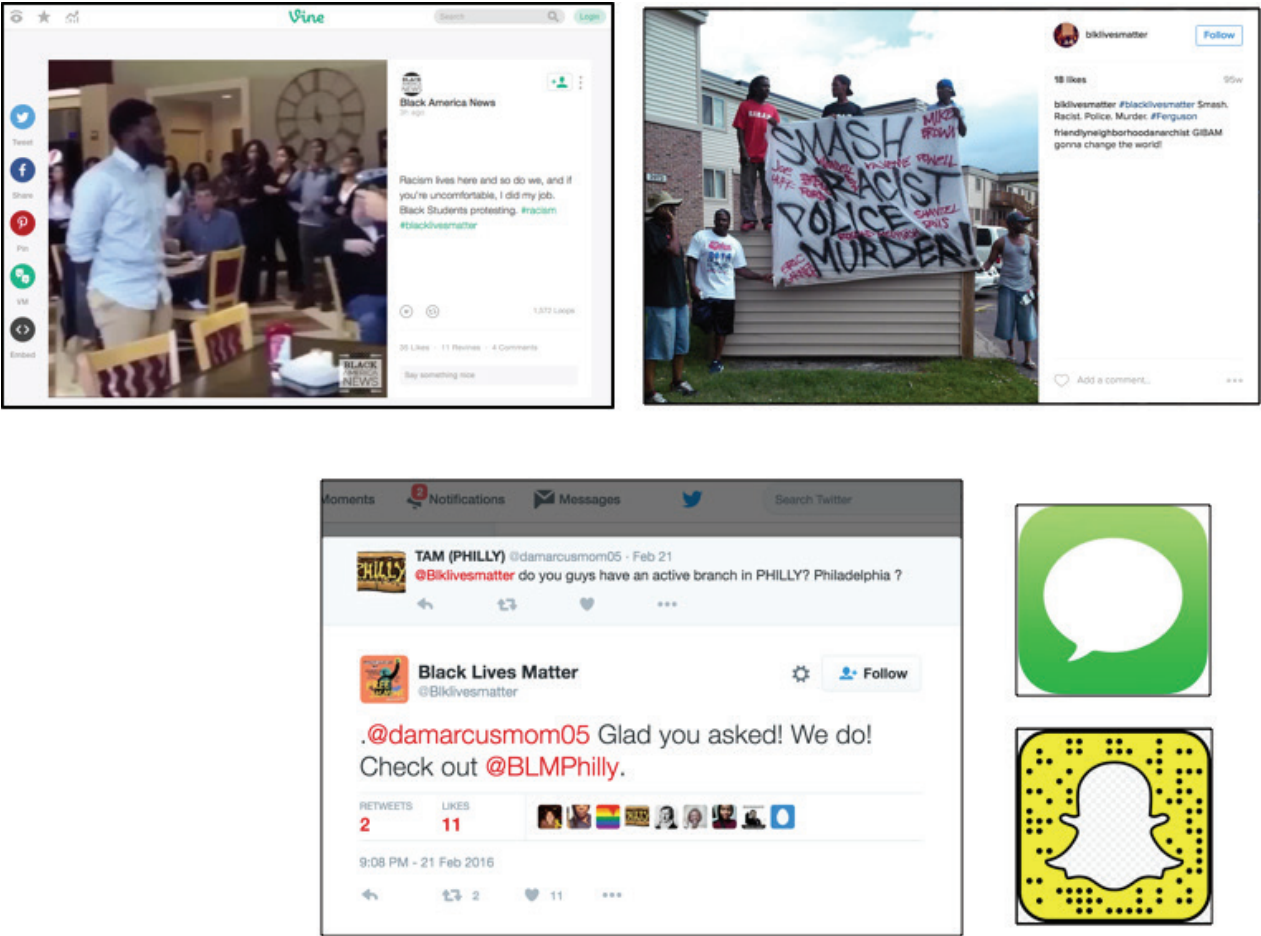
Vine

Search

Login

Tweet

Share

Pin

VM

Embed

Black America News

3h ago

Racism lives here and so do we, and if you're uncomfortable, I did my job. Black Students protesting. #racism #blacklivesmatter

1,572 Loops

35 Likes · 11 Revines · 4 Comments

Say something nice

BLACK AMERICA NEWS

blklivesmatter

Follow

SMASH RACIST POLICE MURDER!

MIKE BROWN

18 likes

95w

blklivesmatter #blacklivesmatter Smash. Racist. Police. Murder. #Ferguson

friendlyneighborhoodanarchist GIBAM gonna change the world!

Add a comment...

Moments

2 Notifications

Messages

Search Twitter

TAM (PHILLY) @damarcusmom05 · Feb 21

@Blklivesmatter do you guys have an active branch in PHILLY? Philadelphia ?

Black Lives Matter

@Blklivesmatter

Follow

.@damarcusmom05 Glad you asked! We do! Check out @BLMPhilly.

RETWEETS
2

LIKES
11

9:08 PM - 21 Feb 2016

2

11